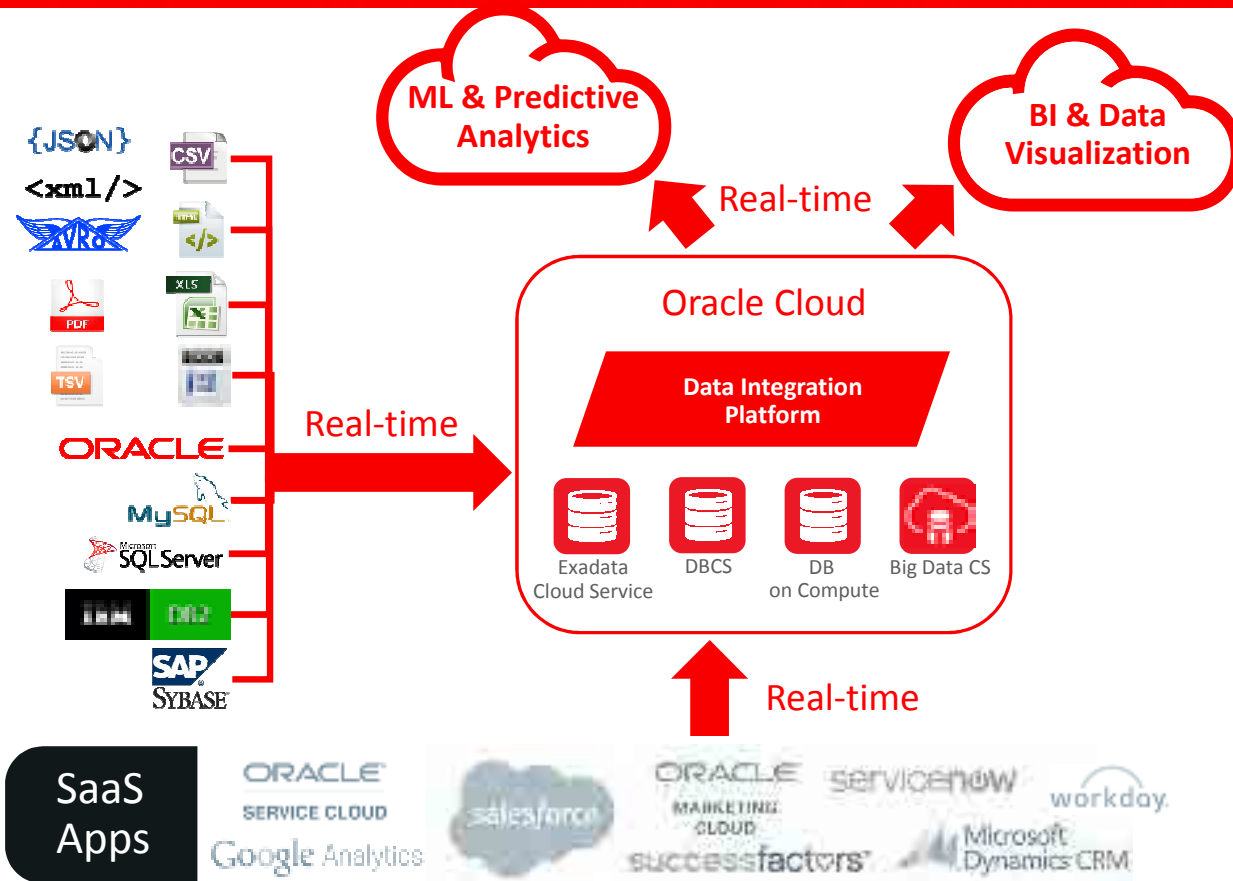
ML & Predictive Analytics

BI & Data Visualization

Real-time

{JSON}
<xml/>
AVRO
CSV
XML
</>
PDF
XLS
TSV

ORACLE
MySQL
Microsoft SQLServer
IBM DB2
SAP SYBASE

Real-time

Oracle Cloud

Data Integration Platform

Exadata Cloud Service
DBCS
DB on Compute
Big Data CS

Real-time

SaaS Apps

ORACLE SERVICE CLOUD
Google Analytics
salesforce
ORACLE MARKETING CLOUD
servicenow
workday.
successfactors
Microsoft Dynamics CRM